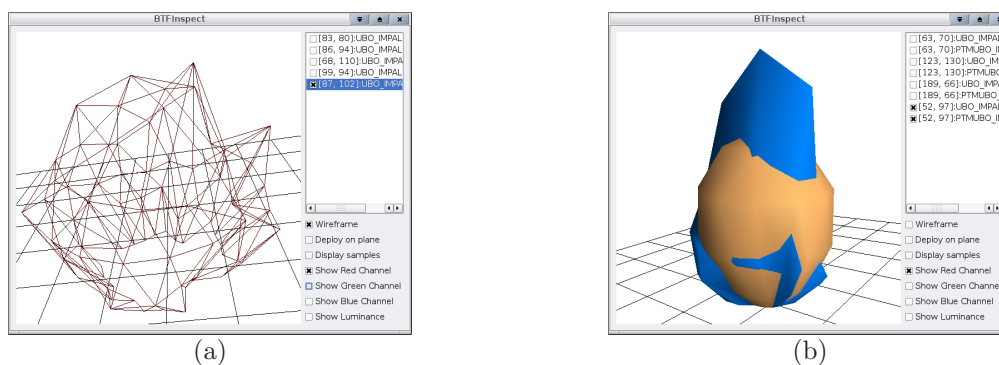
BTFInspect

[83, 80]:UBO_IMPAL
[86, 94]:UBO_IMPAL
[68, 110]:UBO_IMPA
[99, 94]:UBO_IMPAL
[87, 102]:UBO_IMPA

Wireframe
Deploy on plane
Display samples
Show Red Channel
Show Green Channel
Show Blue Channel
Show Luminance

(a)

BTFInspect

[63, 70]:UBO_IMPA
[63, 70]:PTMUBO_I
[123, 130]:UBO_IM
[123, 130]:PTMUBO
[189, 66]:UBO_IMP
[189, 66]:PTMUBO_
[52, 97]:UBO_IMPA
[52, 97]:PTMUBO_I

Wireframe
Deploy on plane
Display samples
Show Red Channel
Show Green Channe
Show Blue Channel
Show Luminance

(b)